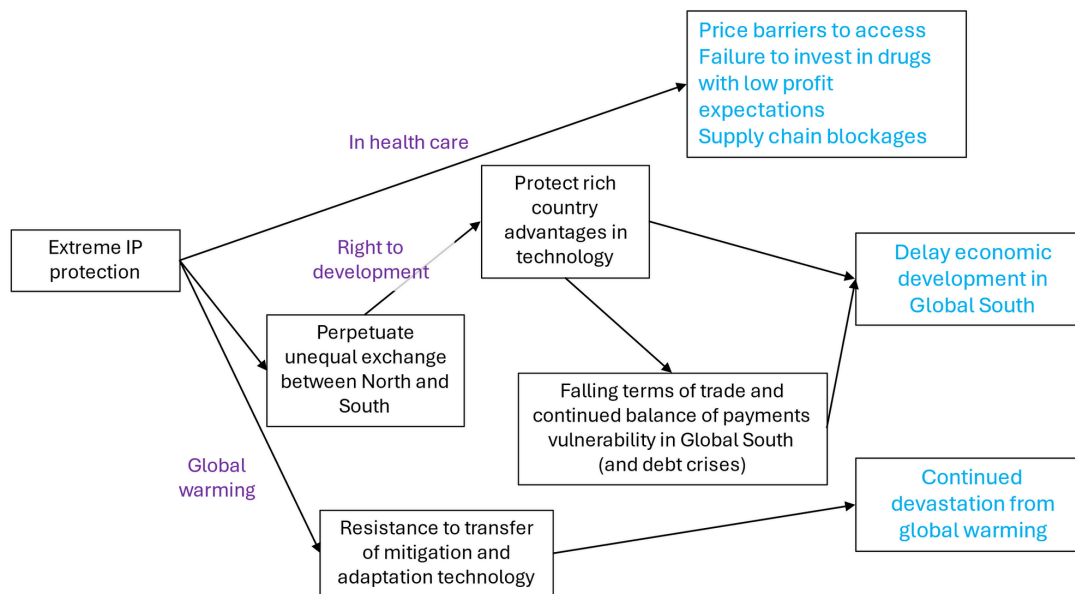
Extreme IP protection

In health care

Price barriers to access
Failure to invest in drugs with low profit expectations
Supply chain blockages

Right to development

Protect rich country advantages in technology

Delay economic development in Global South

Perpetuate unequal exchange between North and South

Falling terms of trade and continued balance of payments vulnerability in Global South (and debt crises)

Global warming

Resistance to transfer of mitigation and adaptation technology

Continued devastation from global warming